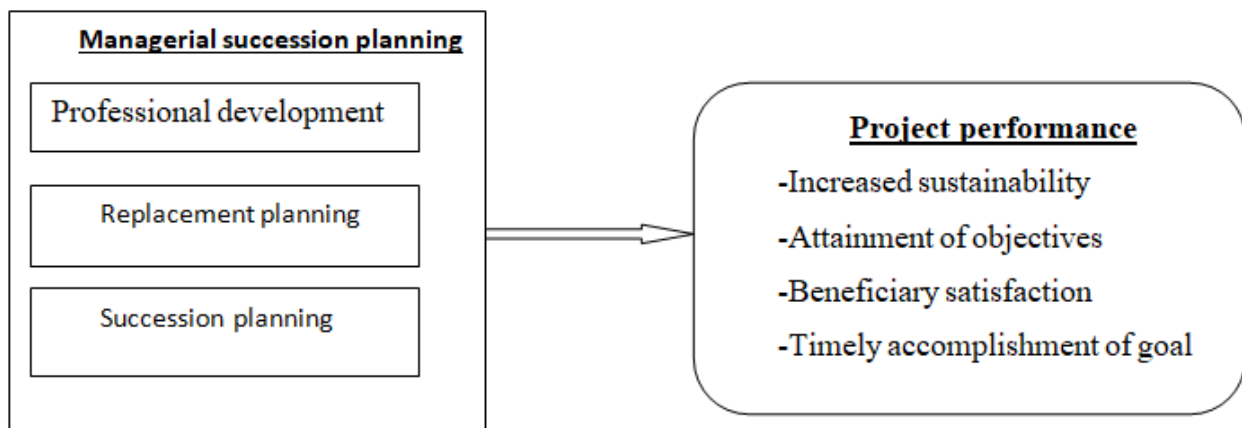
Managerial succession planning

Professional development

Replacement planning

Succession planning

Project performance

-Increased sustainability

-Attainment of objectives

-Beneficiary satisfaction

-Timely accomplishment of goal